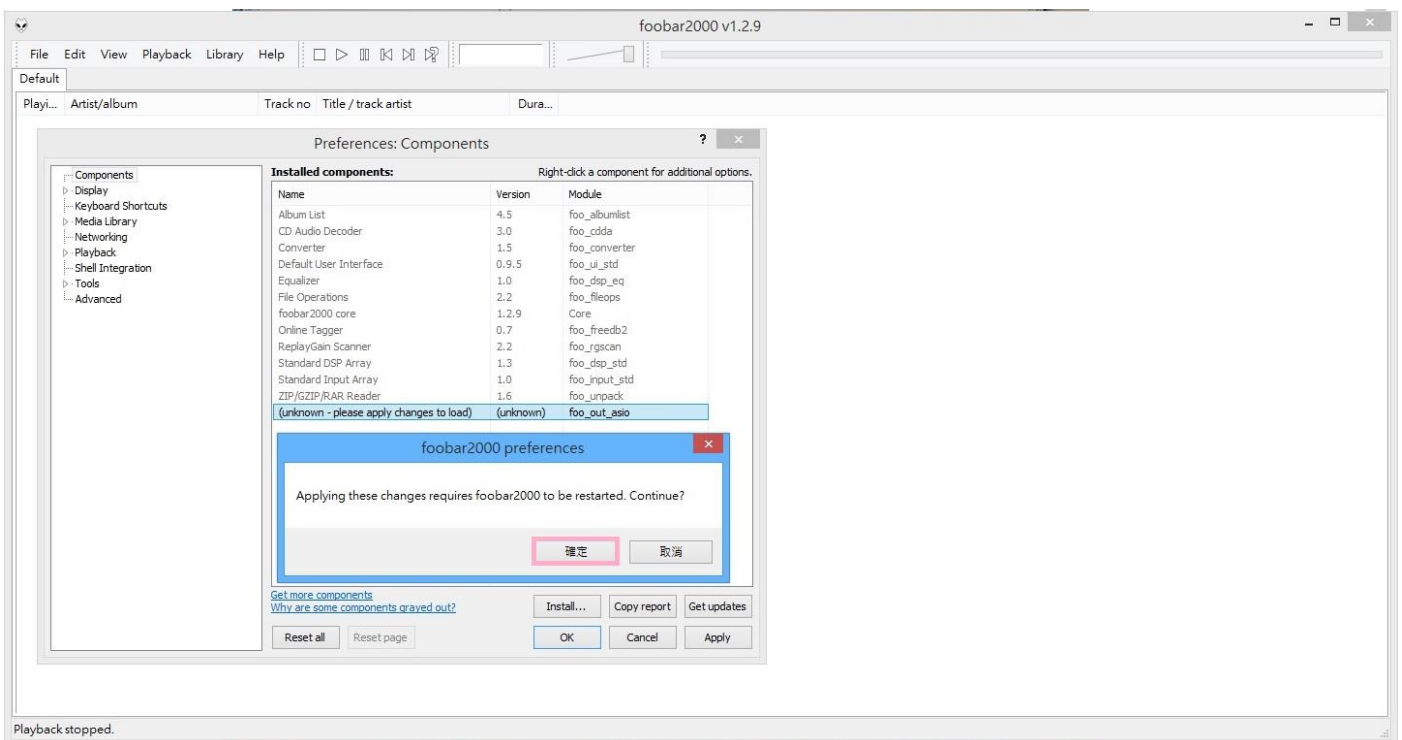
foobar2000 v1.2.9

File Edit View Playback Library Help

Default

Playi... Artist/album Track no Title / track artist Dura...

Preferences: Components

?

Components
Display
Keyboard Shortcuts
Media Library
Networking
Playback
Shell Integration
Tools
Advanced

Installed components:

Right-click a component for additional options.

| Name | Version | Module |
|---|---|---|
| Album List | 4.5 | foo_albumlist |
| CD Audio Decoder | 3.0 | foo_cdda |
| Converter | 1.5 | foo_converter |
| Default User Interface | 0.9.5 | foo_ui_std |
| Equalizer | 1.0 | foo_dsp_eq |
| File Operations | 2.2 | foo_fileops |
| foobar2000 core | 1.2.9 | Core |
| Online Tagger | 0.7 | foo_freedb2 |
| ReplayGain Scanner | 2.2 | foo_rgscan |
| Standard DSP Array | 1.3 | foo_dsp_std |
| Standard Input Array | 1.0 | foo_input_std |
| ZIP/GZIP/RAR Reader | 1.6 | foo_unpack |
| (unknown - please apply changes to load) | (unknown) | foo_out_asio |

foobar2000 preferences

Applying these changes requires foobar2000 to be restarted. Continue?

確定 取消

Get more components
Why are some components grayed out?

Install... Copy report Get updates

Reset all Reset page OK Cancel Apply

Playback stopped.